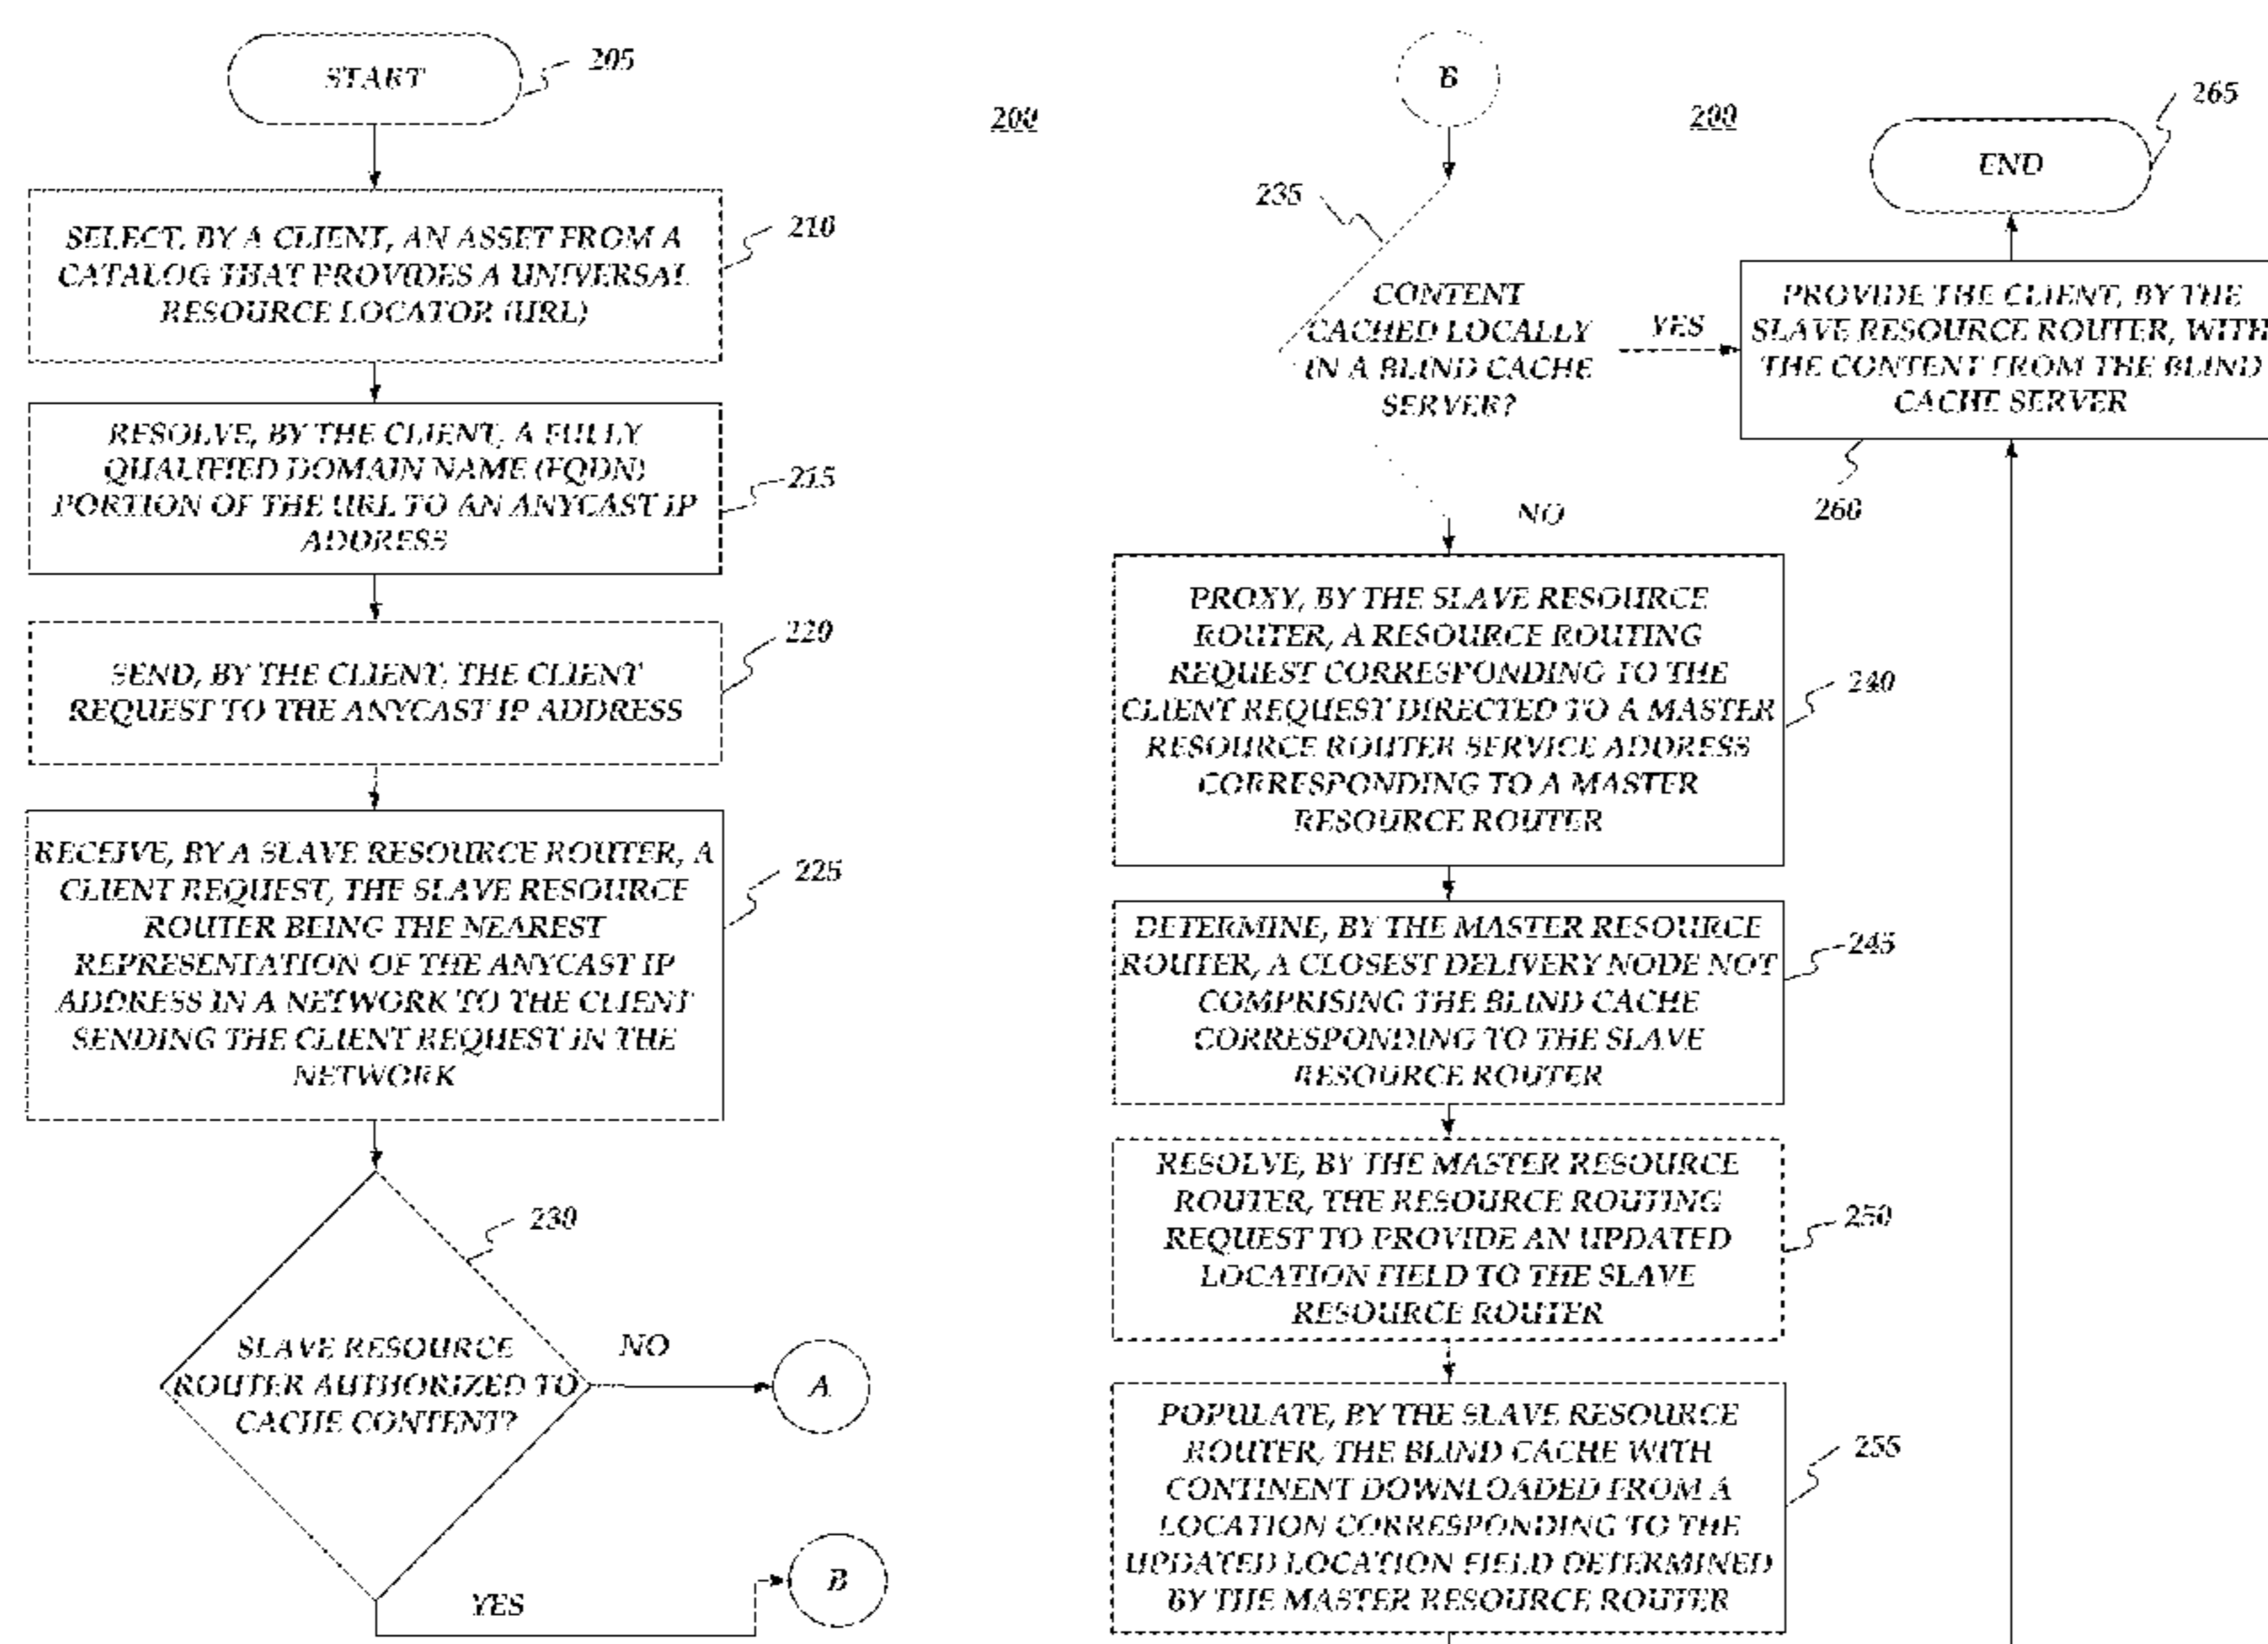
START 205

200

SELECT, BY A CLIENT, AN ASSET FROM A CATALOG THAT PROVIDES A UNIVERSAL RESOURCE LOCATOR (URL) 210

RESOLVE, BY THE CLIENT, A FULLY QUALIFIED DOMAIN NAME (FQDN) PORTION OF THE URL TO AN ANYCAST IP ADDRESS 215

SEND, BY THE CLIENT, THE CLIENT REQUEST TO THE ANYCAST IP ADDRESS 220

RECEIVE, BY A SLAVE RESOURCE ROUTER, A CLIENT REQUEST, THE SLAVE RESOURCE ROUTER BEING THE NEAREST REPRESENTATION OF THE ANYCAST IP ADDRESS IN A NETWORK TO THE CLIENT SENDING THE CLIENT REQUEST IN THE NETWORK 225

230

SLAVE RESOURCE ROUTER AUTHORIZED TO CACHE CONTENT?

NO

A

YES

B

B

200

235

CONTENT CACHED LOCALLY IN A BLIND CACHE SERVER?

YES

NO

265

END

PROVIDE THE CLIENT, BY THE SLAVE RESOURCE ROUTER, WITH THE CONTENT FROM THE BLIND CACHE SERVER

260

PROXY, BY THE SLAVE RESOURCE ROUTER, A RESOURCE ROUTING REQUEST CORRESPONDING TO THE CLIENT REQUEST DIRECTED TO A MASTER RESOURCE ROUTER SERVICE ADDRESS CORRESPONDING TO A MASTER RESOURCE ROUTER 240

DETERMINE, BY THE MASTER RESOURCE ROUTER, A CLOSEST DELIVERY NODE NOT COMPRISING THE BLIND CACHE CORRESPONDING TO THE SLAVE RESOURCE ROUTER 245

RESOLVE, BY THE MASTER RESOURCE ROUTER, THE RESOURCE ROUTING REQUEST TO PROVIDE AN UPDATED LOCATION FIELD TO THE SLAVE RESOURCE ROUTER 250

POPULATE, BY THE SLAVE RESOURCE ROUTER, THE BLIND CACHE WITH CONTINENT DOWNLOADED FROM A LOCATION CORRESPONDING TO THE UPDATED LOCATION FIELD DETERMINED BY THE MASTER RESOURCE ROUTER 255